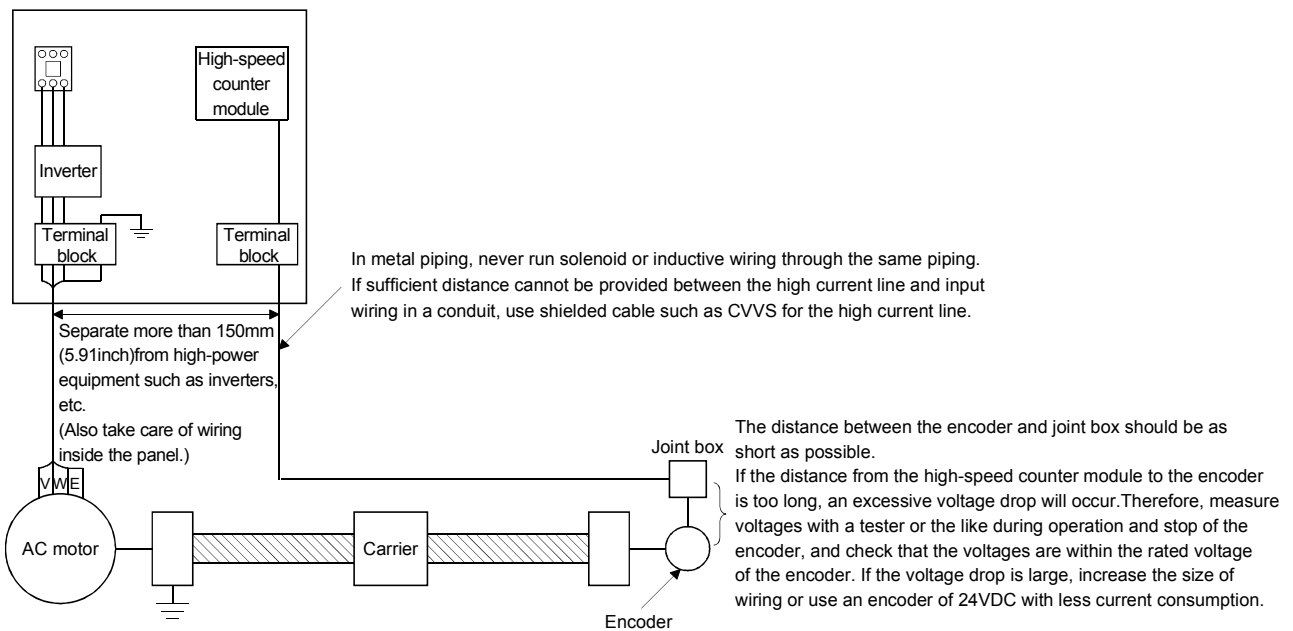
High-speed counter module

Inverter

Terminal block

Terminal block

In metal piping, never run solenoid or inductive wiring through the same piping. If sufficient distance cannot be provided between the high current line and input wiring in a conduit, use shielded cable such as CVVS for the high current line.

Separate more than 150mm (5.91inch)from high-power equipment such as inverters, etc.
(Also take care of wiring inside the panel.)

Joint box

The distance between the encoder and joint box should be as short as possible.
If the distance from the high-speed counter module to the encoder is too long, an excessive voltage drop will occur.Therefore, measure voltages with a tester or the like during operation and stop of the encoder, and check that the voltages are within the rated voltage of the encoder. If the voltage drop is large, increase the size of wiring or use an encoder of 24VDC with less current consumption.

V W E

AC motor

Carrier

Encoder